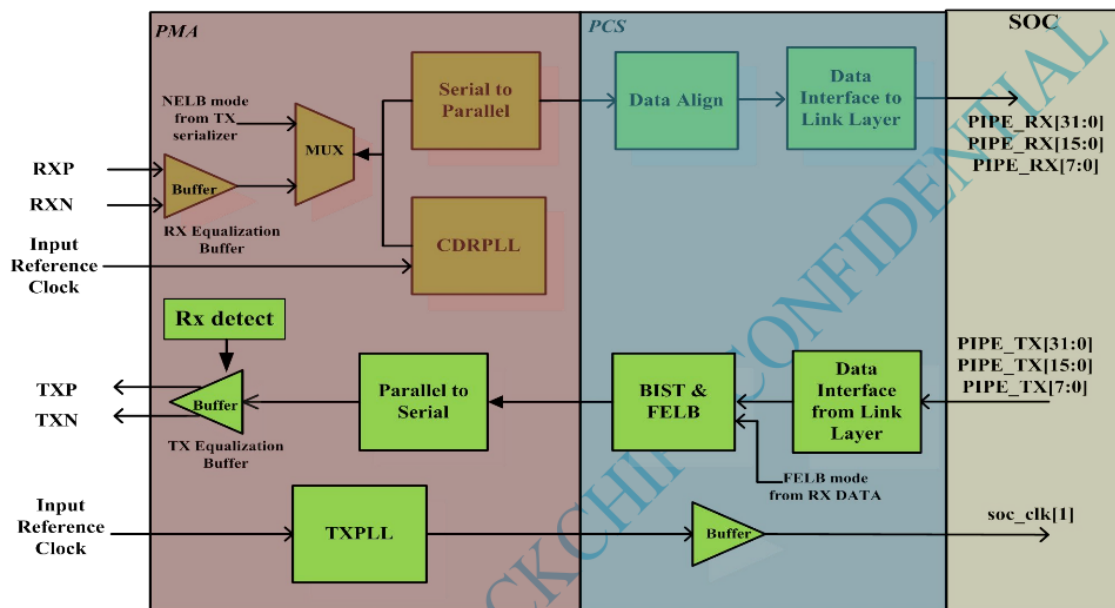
PMA

PCS

SOC

NELB mode from TX serializer

MUX

Serial to Parallel

Data Align

Data Interface to Link Layer

PIPE_RX[31:0]
PIPE_RX[15:0]
PIPE_RX[7:0]

RXP

RXN

Buffer

RX Equalization Buffer

Input Reference Clock

CDRPLL

Rx detect

PIPE_TX[31:0]
PIPE_TX[15:0]
PIPE_TX[7:0]

TXP

TXN

Buffer

TX Equalization Buffer

Parallel to Serial

BIST & FELB

Data Interface from Link Layer

FELB mode from RX DATA

Input Reference Clock

TXPLL

Buffer

soc_clk[1]

CKCHIP CONFIDENTIAL